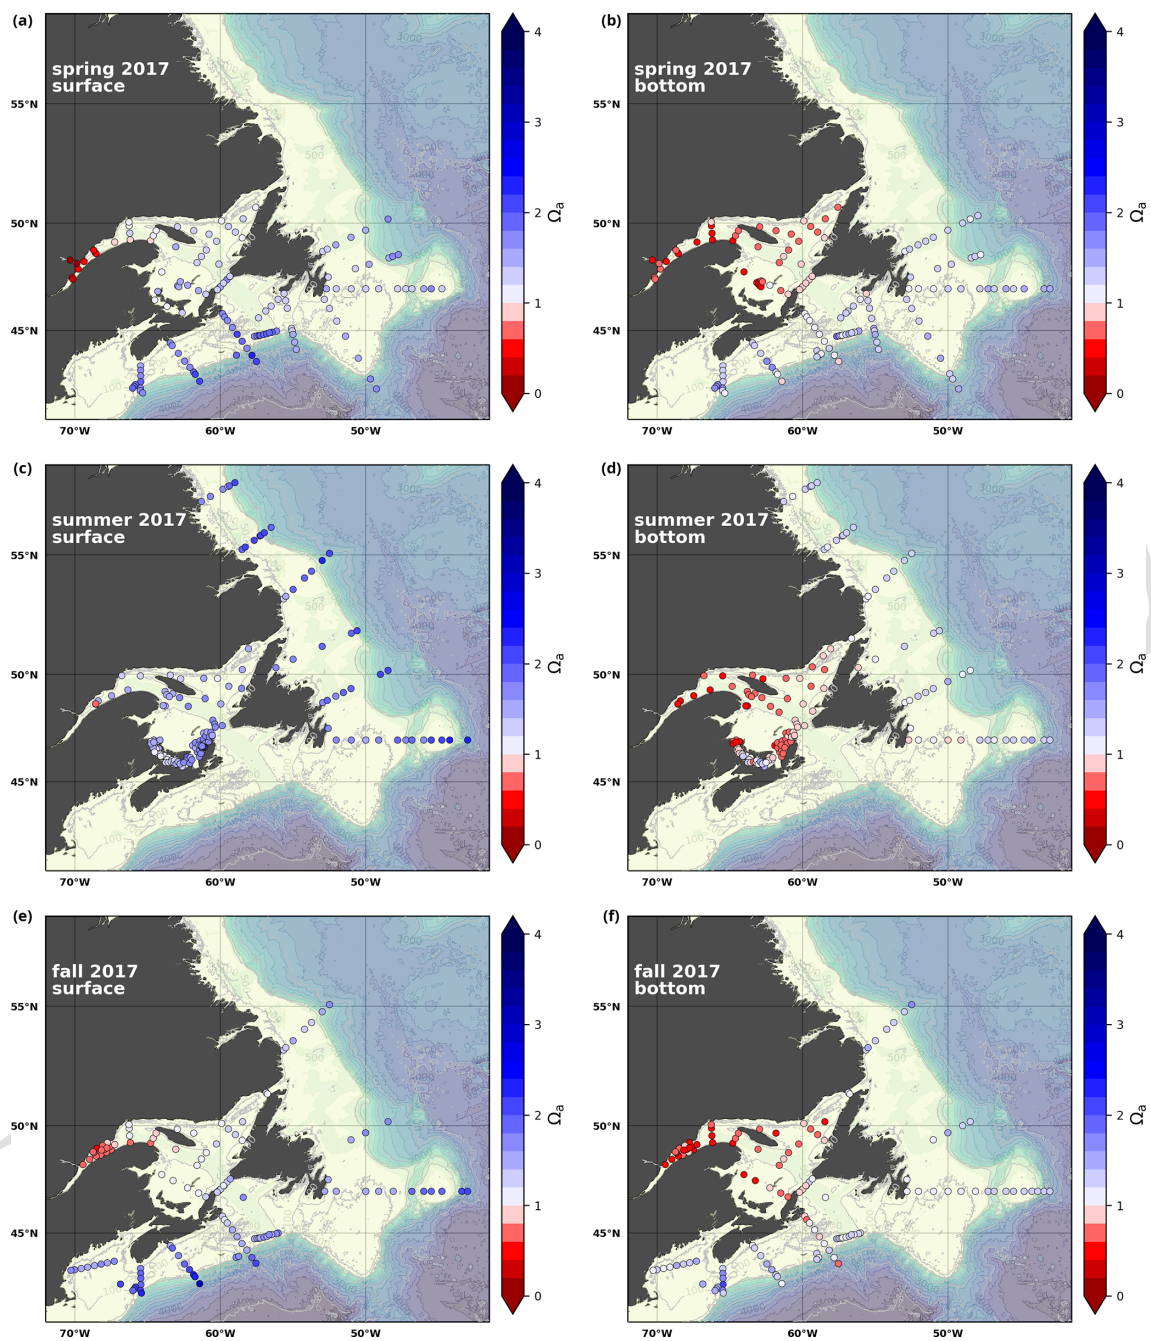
(a)
spring 2017
surface
55°N
50°N
45°N
70°W
60°W
50°W
3000
500
100
4000
4
3
2
1
0
$\Omega_a$

(b)
spring 2017
bottom
55°N
50°N
45°N
70°W
60°W
50°W
3000
500
100
4000
4
3
2
1
0
$\Omega_a$

(c)
summer 2017
surface
55°N
50°N
45°N
70°W
60°W
50°W
3000
500
100
4000
4
3
2
1
0
$\Omega_a$

(d)
summer 2017
bottom
55°N
50°N
45°N
70°W
60°W
50°W
3000
500
4000
4
3
2
1
0
$\Omega_a$

(e)
fall 2017
surface
55°N
50°N
45°N
70°W
60°W
50°W
3000
500
100
4000
4
3
2
1
0
$\Omega_a$

(f)
fall 2017
bottom
55°N
50°N
45°N
70°W
60°W
50°W
3000
500
4000
4
3
2
1
0
$\Omega_a$